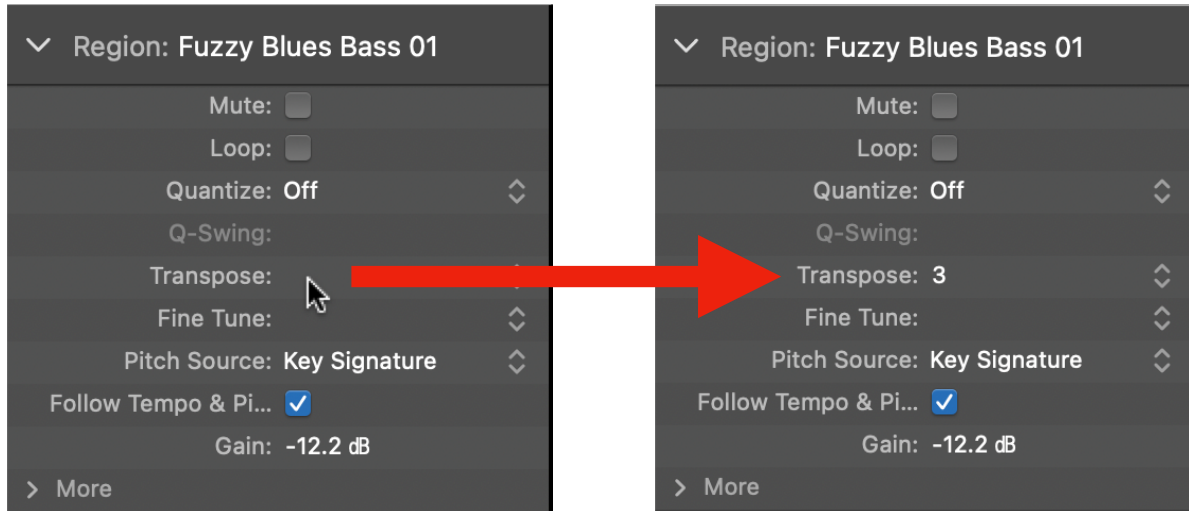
Region: Fuzzy Blues Bass 01
Mute:
Loop:
Quantize: Off
Q-Swing:
Transpose:
Fine Tune:
Pitch Source: Key Signature
Follow Tempo & Pi...
Gain: -12.2 dB
More

Region: Fuzzy Blues Bass 01
Mute:
Loop:
Quantize: Off
Q-Swing:
Transpose: 3
Fine Tune:
Pitch Source: Key Signature
Follow Tempo & Pi...
Gain: -12.2 dB
More